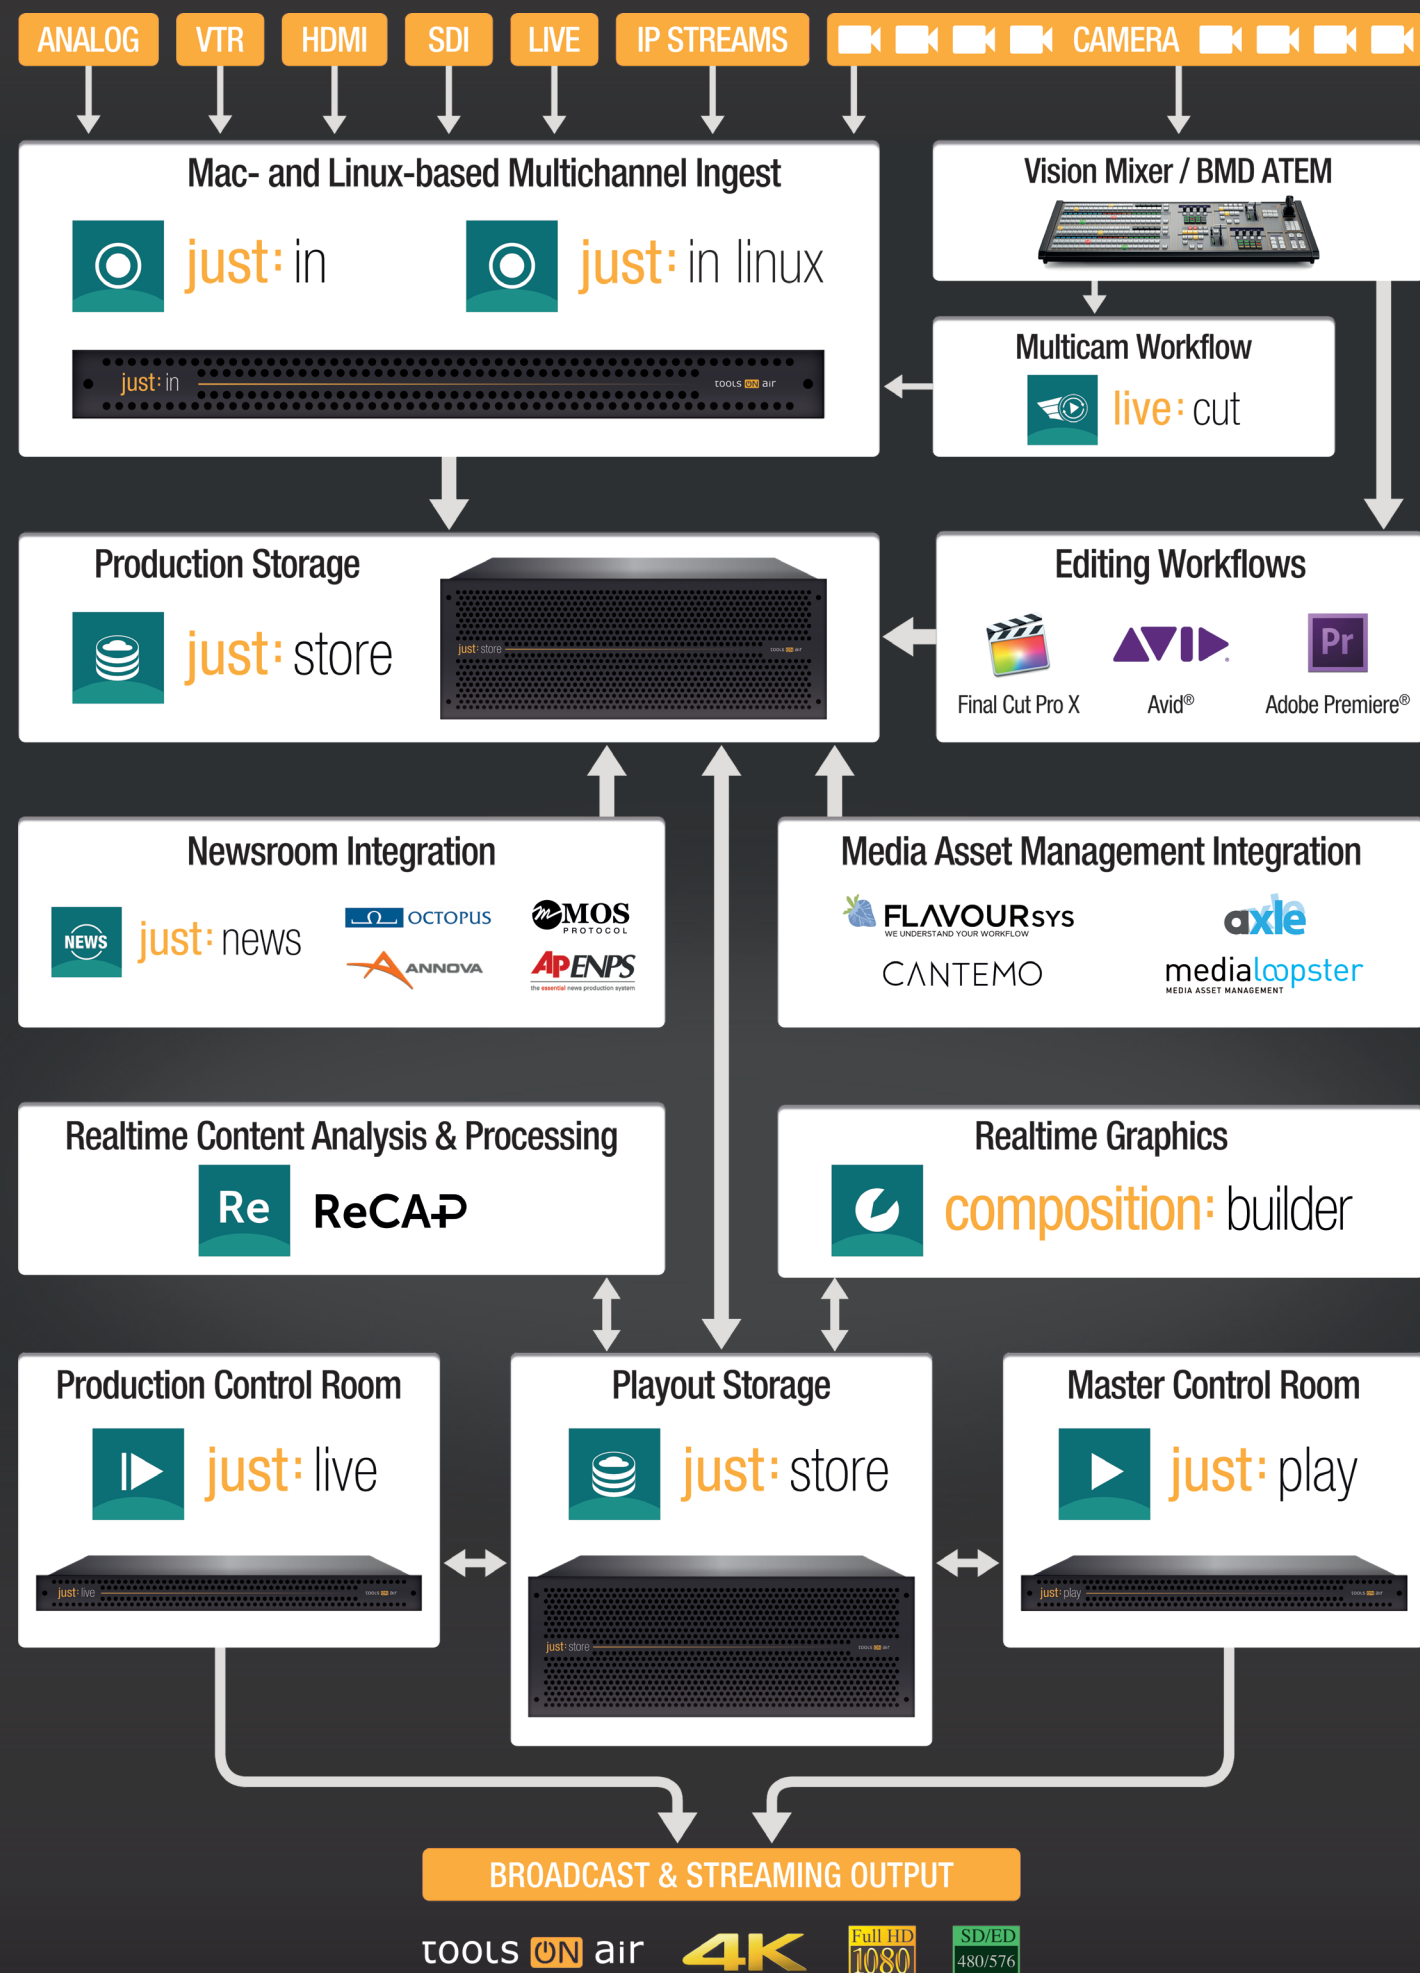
ANALOG VTR HDMI SDI LIVE IP STREAMS CAMERA

Mac- and Linux-based Multichannel Ingest

just: in

just: in linux

just: in

TOOLS ON air

Vision Mixer / BMD ATEM

Multicam Workflow

live: cut

Production Storage

just: store

just: store

TOOLS ON air

Editing Workflows

Final Cut Pro X

Avid®

Pr

Adobe Premiere®

Newsroom Integration

NEWS

just: news

OCTOPUS

MOS PROTOCOL

ANNOVA

AP ENPS

the essential news production system

Media Asset Management Integration

FLAVOURSYS

WE UNDERSTAND YOUR WORKFLOW

axle

CANTEMO

medialoopster

MEDIA ASSET MANAGEMENT

Realtime Content Analysis & Processing

Re

ReCAP

Realtime Graphics

composition: builder

Production Control Room

just: live

just: live

TOOLS ON air

Playout Storage

just: store

just: store

TOOLS ON air

Master Control Room

just: play

just: play

TOOLS ON air

BROADCAST & STREAMING OUTPUT

TOOLS ON air

4K

Full HD 1080

SD/ED 480/576